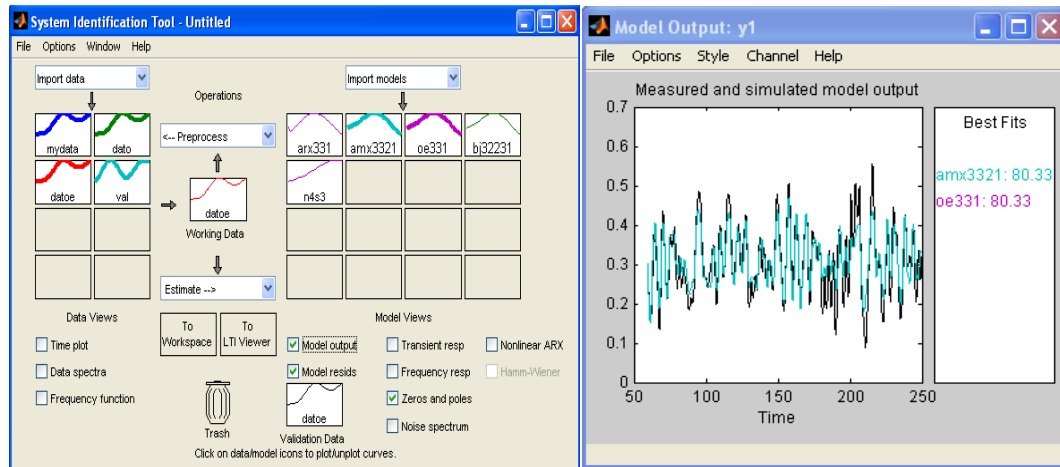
System Identification Tool - Untitled

File Options Window Help

Import data

Operations

Import models

mydata dato

<-- Preprocess

arx331 amx3321 oe331 bj32231

datoe val

datoe

Working Data

n4s3

Estimate -->

Data Views

To Workspace

To LTI Viewer

Model Views

Time plot

Data spectra

Frequency function

Trash

Model output

Model resids

datoe

Validation Data

Transient resp

Frequency resp

Zeros and poles

Noise spectrum

Nonlinear ARX

Hamm-Wiener

Click on data/model icons to plot/unplot curves.

Model Output: y1

File Options Style Channel Help

Measured and simulated model output

0.7
0.6
0.5
0.4
0.3
0.2
0.1
0

50 100 150 200 250

Time

Best Fits

amx3321: 80.33

oe331: 80.33